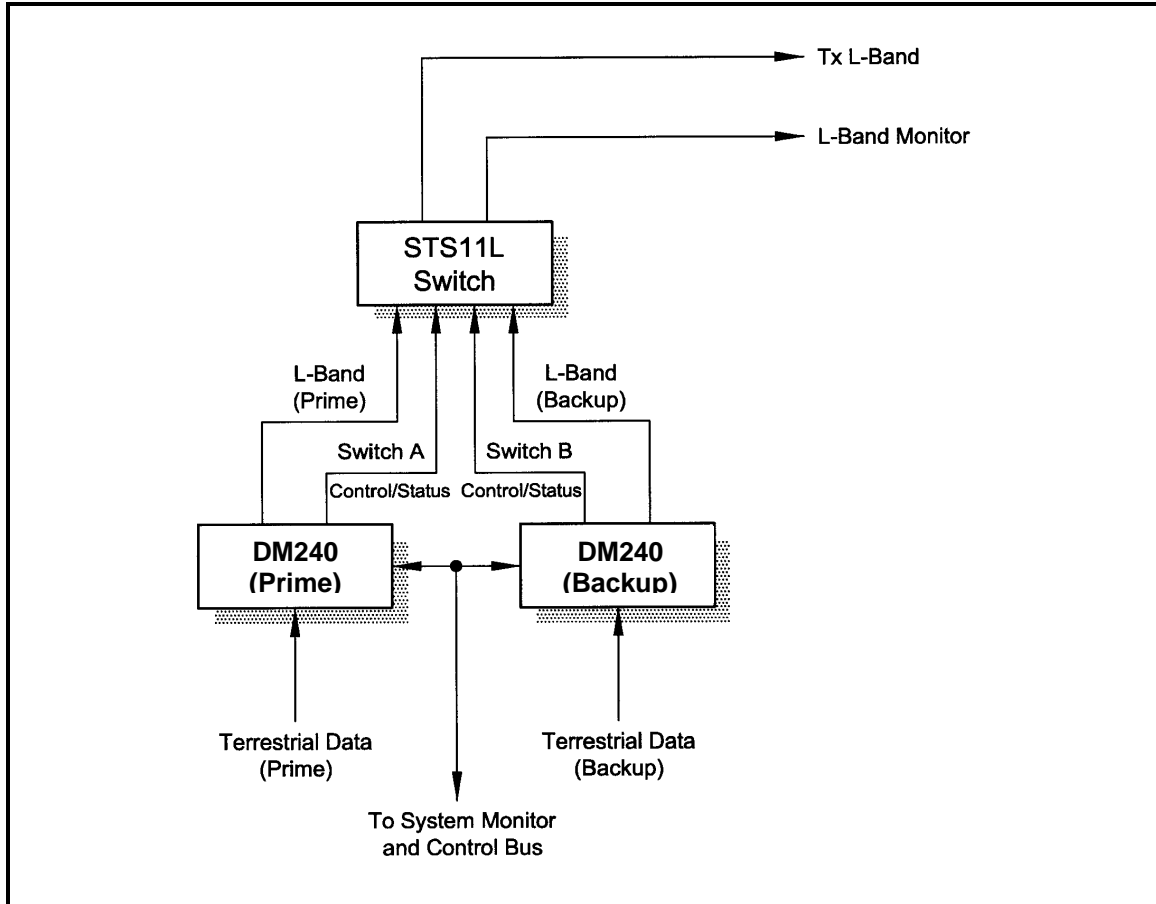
Tx L-Band

L-Band Monitor

STS11L Switch

L-Band (Prime)

Switch A

Control/Status

Switch B

Control/Status

L-Band (Backup)

DM240 (Prime)

DM240 (Backup)

Terrestrial Data (Prime)

To System Monitor and Control Bus

Terrestrial Data (Backup)